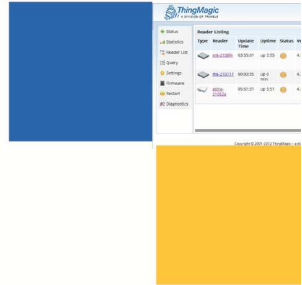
ThingMagic
A DIVISION OF TRIMBLE

Status
Statistics
Reader List
Query
Settings
Firmware
Restart
Diagnostics

Reader Listing

| Type | Reader | Update Time | Uptime | Status | V |
|---|---|---|---|---|---|
| | m6-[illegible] | 03:35:01 | up 3:53 | | 4. |
| | m6-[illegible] | 00:03:55 | up 0 min | | 4. |
| | astra-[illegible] | 05:51:37 | up 3:51 | | 4. |

Copyright © 2001-2012 ThingMagic - a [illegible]